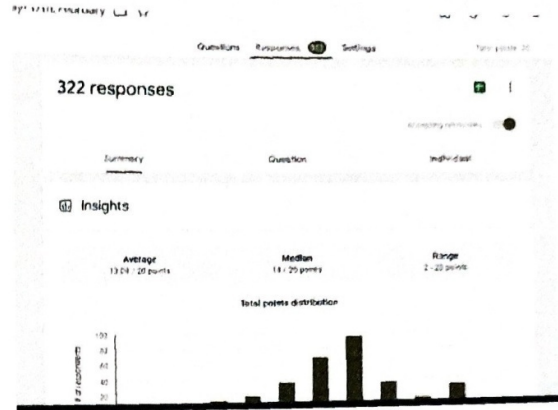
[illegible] February

Questions Responses 322 Settings

Total points: 20

322 responses

Accepting responses

Summary Question Individual

Insights

Average
13.04 / 20 points

Median
14 / 20 points

Range
2 - 20 points

Total points distribution

# of responses

100
80
60
40
20